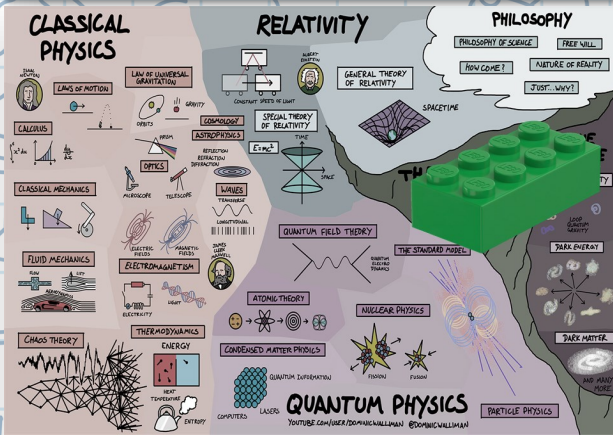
CLASSICAL PHYSICS

RELATIVITY

PHILOSOPHY

ISAAC NEWTON

LAWS OF MOTION

LAW OF UNIVERSAL GRAVITATION

ALBERT EINSTEIN

PHILOSOPHY OF SCIENCE

FREE WILL

HOW COME?

NATURE OF REALITY

JUST... WHY?

CALCULUS

ORBITS

GRAVITY

COSMOLOGY

CONSTANT SPEED OF LIGHT

GENERAL THEORY OF RELATIVITY

SPECIAL THEORY OF RELATIVITY

SPACETIME

ASTROPHYSICS

PRISM

OPTICS

REFLECTION REFRACTION DIFFRACTION

$E=mc^2$

TIME

SPACE

CLASSICAL MECHANICS

MICROSCOPE

TELESCOPE

WAVES

TRANSVERSE

LONGITUDINAL

LOOP QUANTUM GRAVITY

DARK ENERGY

QUANTUM FIELD THEORY

QUANTUM ELECTRO DYNAMICS

THE STANDARD MODEL

FLUID MECHANICS

ELECTRIC FIELDS

MAGNETIC FIELDS

JAMES CLERK MAXWELL

ELECTROMAGNETISM

FLOW

LIFT

ELECTRICITY

LIGHT

ATOMIC THEORY

NUCLEAR PHYSICS

DARK MATTER

CHAOS THEORY

THERMODYNAMICS

ENERGY

CONDENSED MATTER PHYSICS

HEAT

TEMPERATURE

QUANTUM INFORMATION

FISSION

FUSION

AND ANY MORE

ENTROPY

COMPUTERS

LASERS

QUANTUM PHYSICS

YOUTUBE.COM/USER/DOMINICWALLIMAN @DOMINICWALLIMAN

PARTICLE PHYSICS